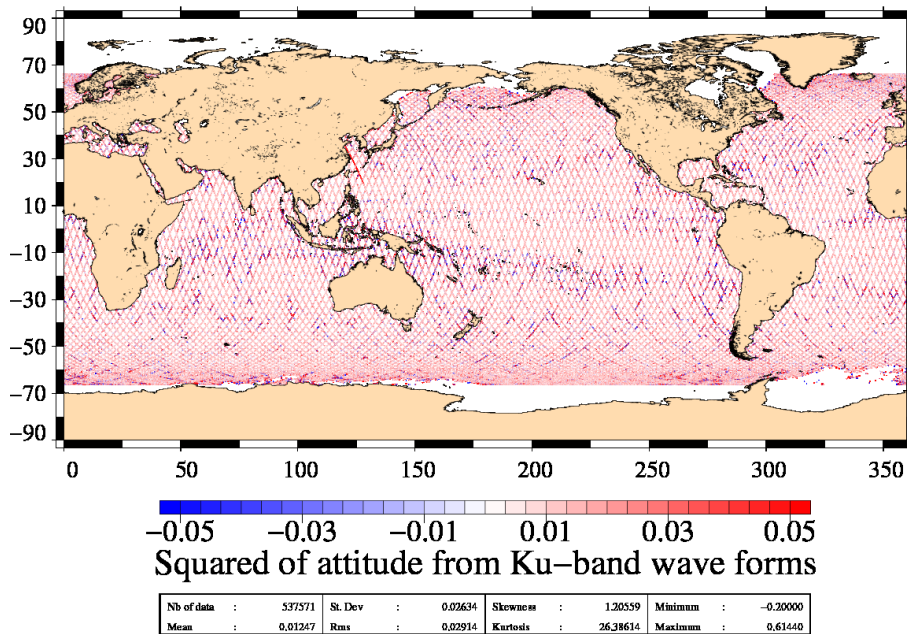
90
70
50
30
10
−10
−30
−50
−70
−90

0 50 100 150 200 250 300 350

−0.05 −0.03 −0.01 0.01 0.03 0.05

Squared of attitude from Ku−band wave forms

| Nb of data | : | 537571 | St. Dev | : | 0.02634 | Skewness | : | 1.20559 | Minimum | : | −0.20000 |
|---|---|---|---|---|---|---|---|---|---|---|---|
| Mean | : | 0.01247 | Rms | : | 0.02914 | Kurtosis | : | 26.38614 | Maximum | : | 0.61440 |